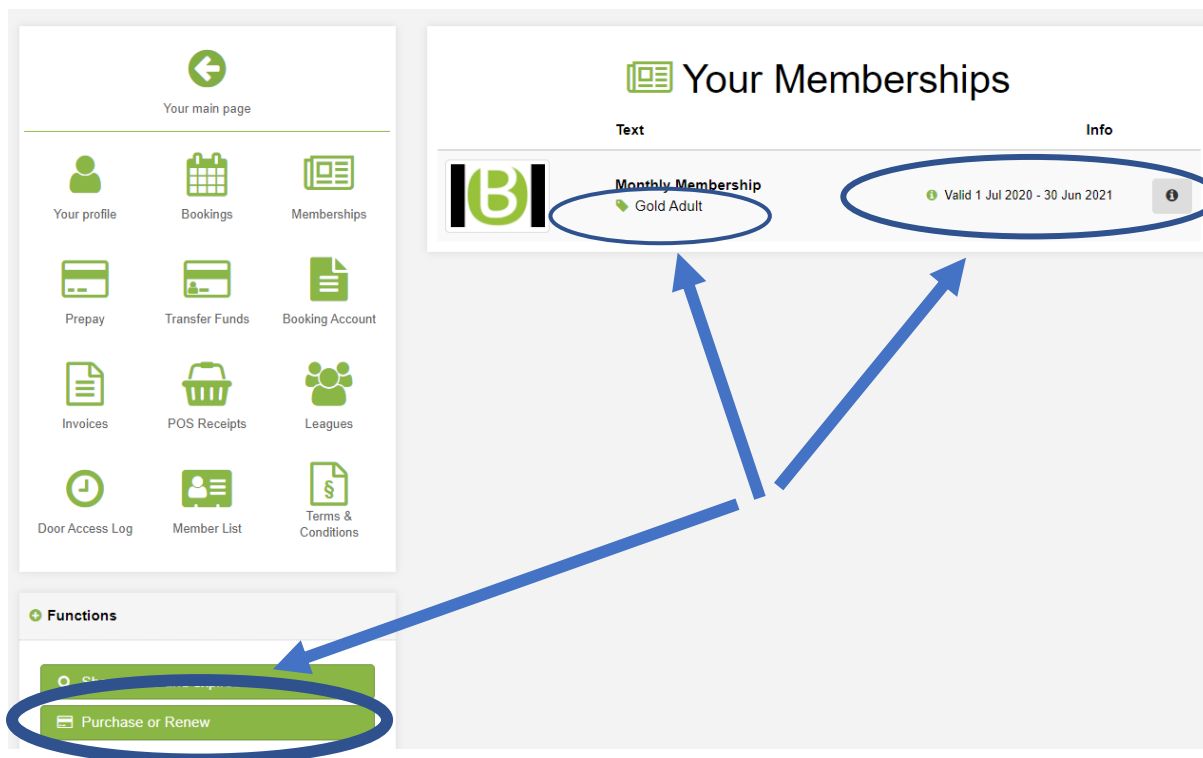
Your main page

Your profile

Bookings

Memberships

Prepay

Transfer Funds

Booking Account

Invoices

POS Receipts

Leagues

Door Access Log

Member List

Terms & Conditions

Functions

S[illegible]

Purchase or Renew

Your Memberships

| Text | Info |
|---|---|
| Monthly Membership<br>Gold Adult | Valid 1 Jul 2020 - 30 Jun 2021 |